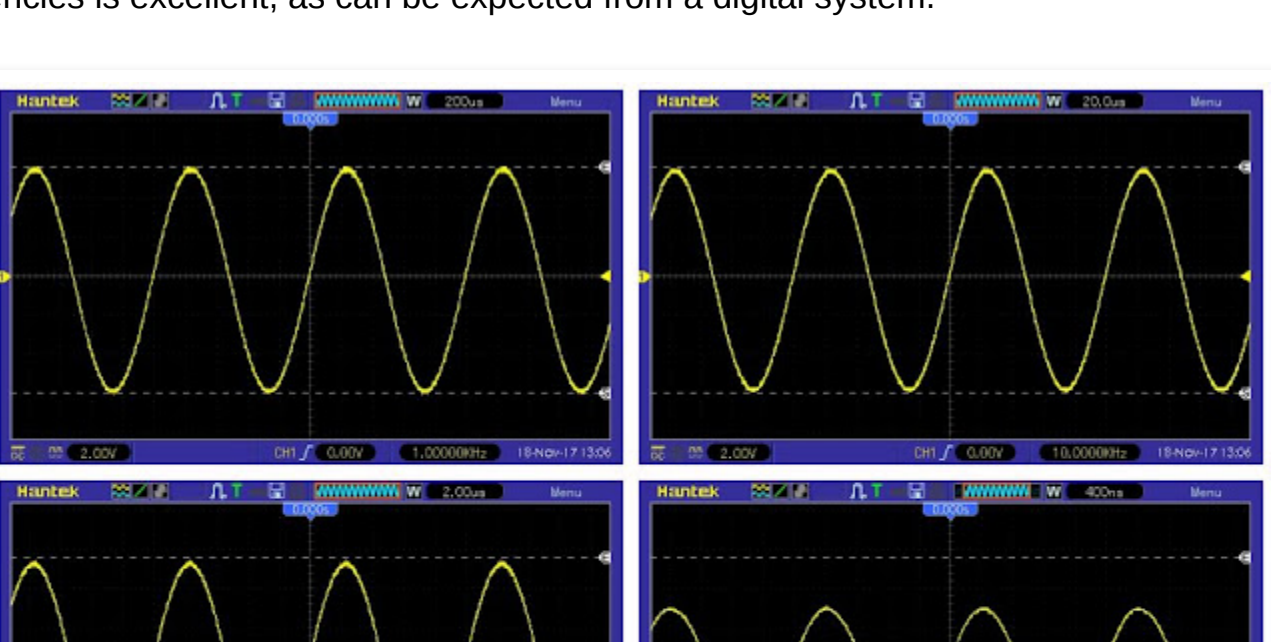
encies is excellent, as can be expected from a digital system.

Hantek T W 200us Menu 0.000s
2.00V CH1 0.00V 1.00000KHz 18-Nov-17 13:06

Hantek T W 20.0us Menu 0.000s
2.00V CH1 0.00V 10.0000KHz 18-Nov-17 13:06

Hantek T W 2.00us Menu 0.000s

Hantek T W 400ns Menu 0.000s